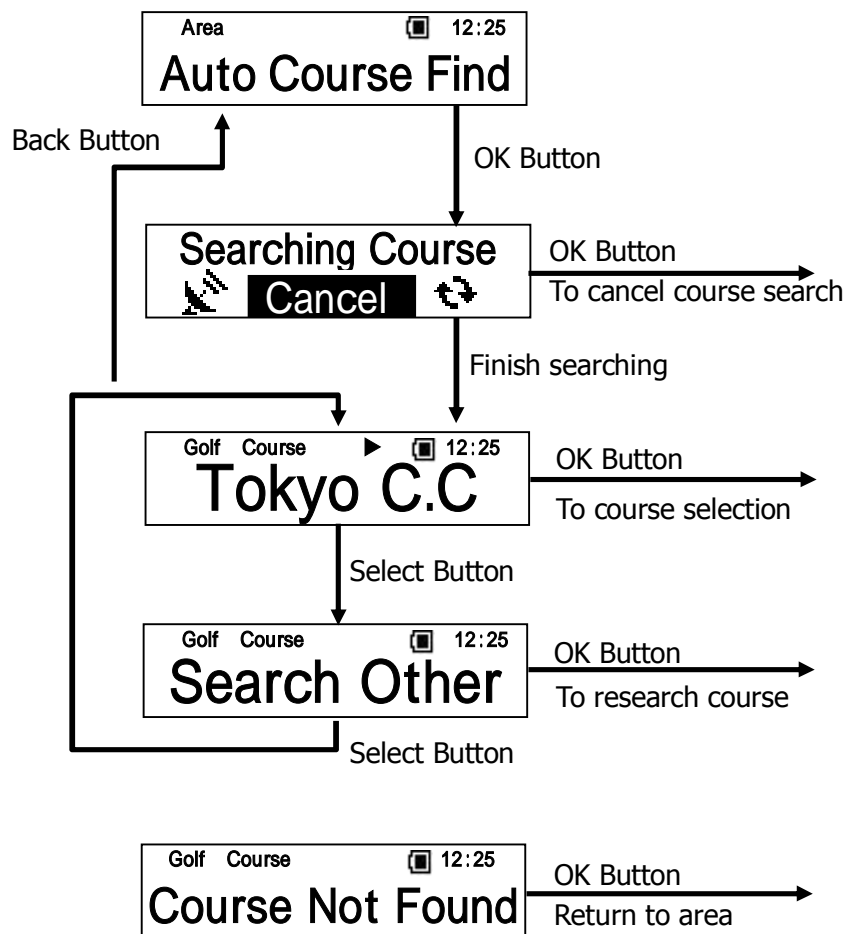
Area 12:25
Auto Course Find

Back Button

OK Button

Searching Course
Cancel

OK Button
To cancel course search

Finish searching

Golf Course ▶ 12:25
Tokyo C.C

OK Button
To course selection

Select Button

Golf Course 12:25
Search Other

OK Button
To research course

Select Button

Golf Course 12:25
Course Not Found

OK Button
Return to area